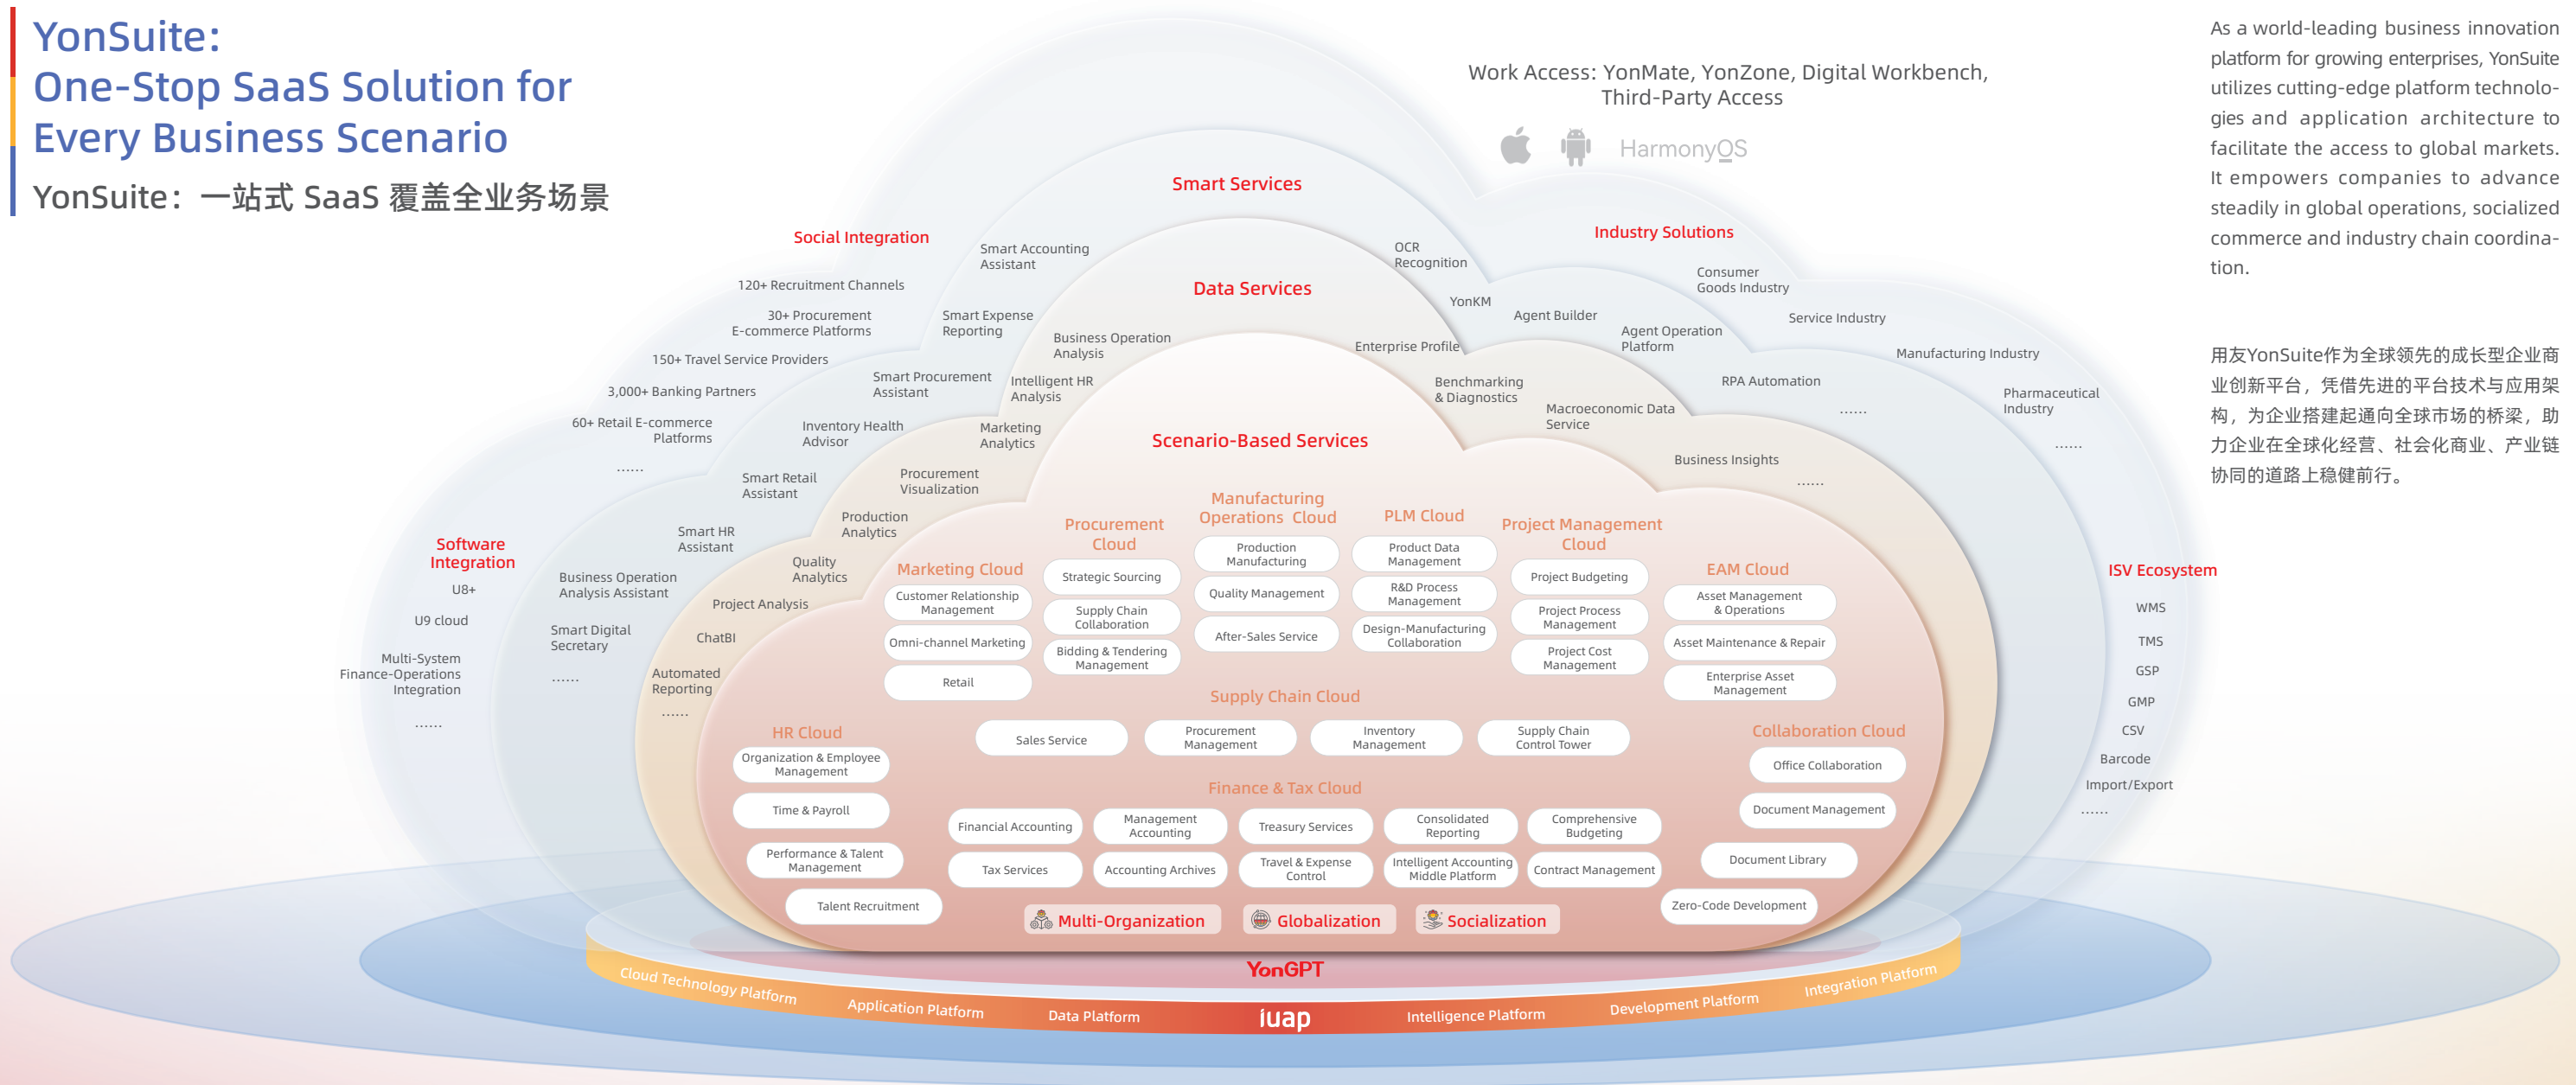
YonSuite:
One-Stop SaaS Solution for Every Business Scenario

YonSuite：一站式 SaaS 覆盖全业务场景

Work Access: YonMate, YonZone, Digital Workbench, Third-Party Access

HarmonyOS

As a world-leading business innovation platform for growing enterprises, YonSuite utilizes cutting-edge platform technologies and application architecture to facilitate the access to global markets. It empowers companies to advance steadily in global operations, socialized commerce and industry chain coordination.

用友YonSuite作为全球领先的成长型企业商业创新平台，凭借先进的平台技术与应用架构，为企业搭建起通向全球市场的桥梁，助力企业在全球化经营、社会化商业、产业链协同的道路上稳健前行。

Smart Services

Social Integration

Industry Solutions

Smart Accounting Assistant

OCR Recognition

Consumer Goods Industry

120+ Recruitment Channels

Data Services

YonKM

Agent Builder

Service Industry

30+ Procurement E-commerce Platforms

Smart Expense Reporting

Business Operation Analysis

Enterprise Profile

Agent Operation Platform

Manufacturing Industry

150+ Travel Service Providers

Smart Procurement Assistant

Intelligent HR Analysis

Benchmarking & Diagnostics

RPA Automation

3,000+ Banking Partners

Macroeconomic Data Service

Pharmaceutical Industry

60+ Retail E-commerce Platforms

Inventory Health Advisor

Marketing Analytics

......

......

Scenario-Based Services

......

Business Insights

Smart Retail Assistant

Procurement Visualization

......

Production Analytics

Smart HR Assistant

Manufacturing Operations Cloud

PLM Cloud

Procurement Cloud

Project Management Cloud

Software Integration

ISV Ecosystem

Production Manufacturing

Product Data Management

U8+

Quality Analytics

Marketing Cloud

Strategic Sourcing

Project Budgeting

EAM Cloud

Business Operation Analysis Assistant

Quality Management

R&D Process Management

WMS

Customer Relationship Management

Supply Chain Collaboration

Project Process Management

Asset Management & Operations

U9 cloud

Project Analysis

Smart Digital Secretary

ChatBI

After-Sales Service

Design-Manufacturing Collaboration

TMS

Omni-channel Marketing

Bidding & Tendering Management

Project Cost Management

Asset Maintenance & Repair

Multi-System Finance-Operations Integration

Automated Reporting

GSP

Retail

Enterprise Asset Management

......

Supply Chain Cloud

GMP

......

......

HR Cloud

Collaboration Cloud

CSV

Sales Service

Procurement Management

Inventory Management

Supply Chain Control Tower

Organization & Employee Management

Office Collaboration

Barcode

Finance & Tax Cloud

Import/Export

Time & Payroll

Document Management

......

Financial Accounting

Management Accounting

Treasury Services

Consolidated Reporting

Comprehensive Budgeting

Performance & Talent Management

Document Library

Tax Services

Accounting Archives

Travel & Expense Control

Intelligent Accounting Middle Platform

Contract Management

Talent Recruitment

Multi-Organization

Globalization

Socialization

Zero-Code Development

YonGPT

Cloud Technology Platform

Application Platform

Data Platform

iuap

Intelligence Platform

Development Platform

Integration Platform